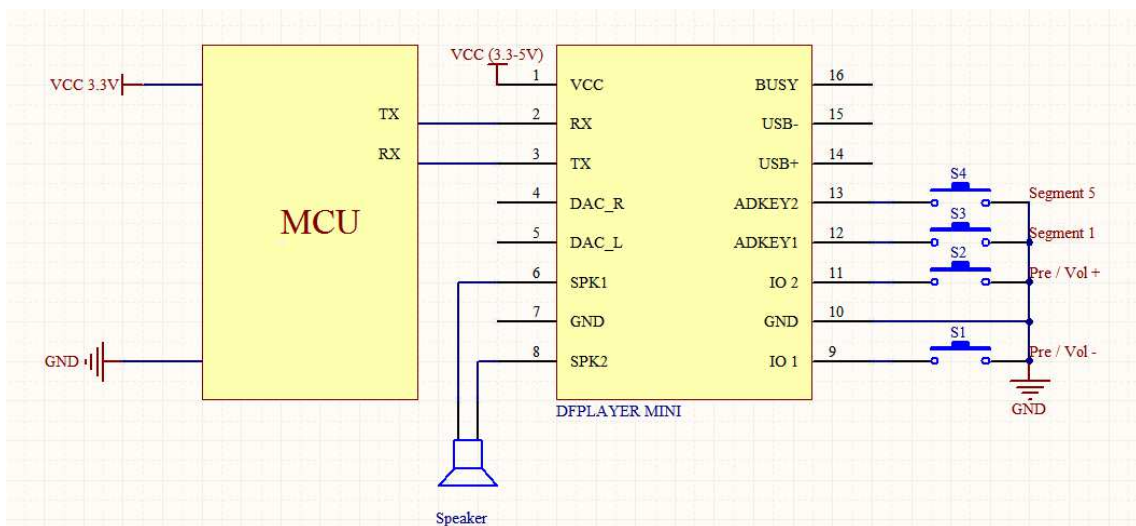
VCC 3.3V

MCU

TX

RX

GND

VCC (3.3-5V)

1 VCC
2 RX
3 TX
4 DAC_R
5 DAC_L
6 SPK1
7 GND
8 SPK2

BUSY 16
USB- 15
USB+ 14
ADKEY2 13
ADKEY1 12
IO 2 11
GND 10
IO 1 9

DFPLAYER MINI

S4
S3
S2
S1

Segment 5
Segment 1
Pre / Vol +
Pre / Vol -

GND

Speaker